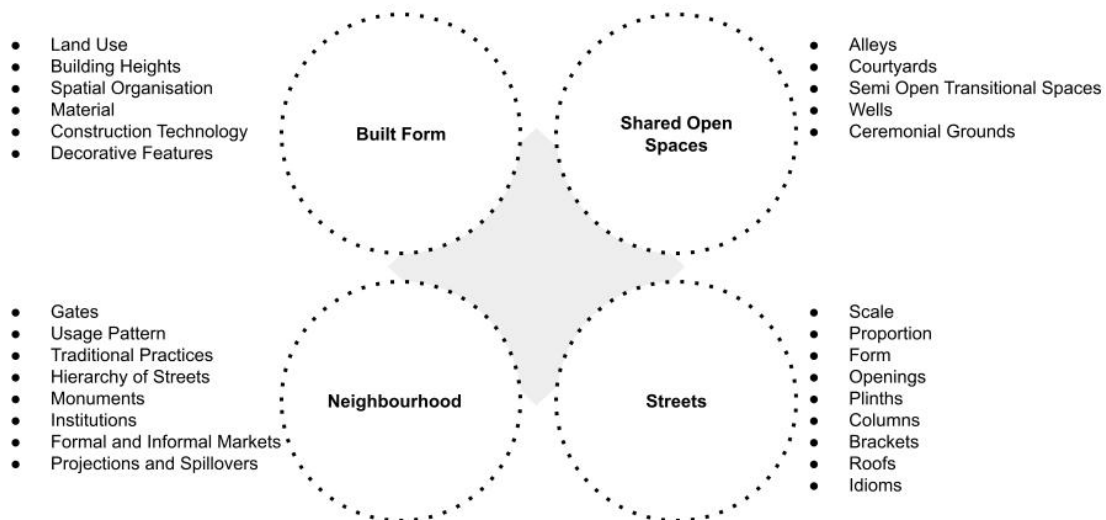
- Land Use
- Building Heights
- Spatial Organisation
- Material
- Construction Technology
- Decorative Features

Built Form

Shared Open Spaces

- Alleys
- Courtyards
- Semi Open Transitional Spaces
- Wells
- Ceremonial Grounds

- Gates
- Usage Pattern
- Traditional Practices
- Hierarchy of Streets
- Monuments
- Institutions
- Formal and Informal Markets
- Projections and Spillovers

Neighbourhood

Streets

- Scale
- Proportion
- Form
- Openings
- Plinths
- Columns
- Brackets
- Roofs
- Idioms